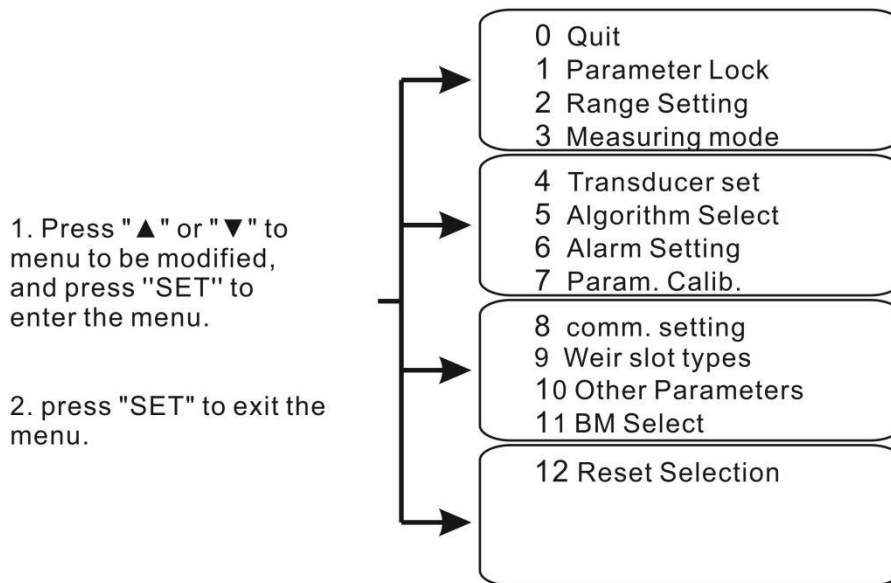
1. Press "▲" or "▼" to menu to be modified, and press "SET" to enter the menu.

2. press "SET" to exit the menu.

0 Quit
1 Parameter Lock
2 Range Setting
3 Measuring mode

4 Transducer set
5 Algorithm Select
6 Alarm Setting
7 Param. Calib.

8 comm. setting
9 Weir slot types
10 Other Parameters
11 BM Select

12 Reset Selection